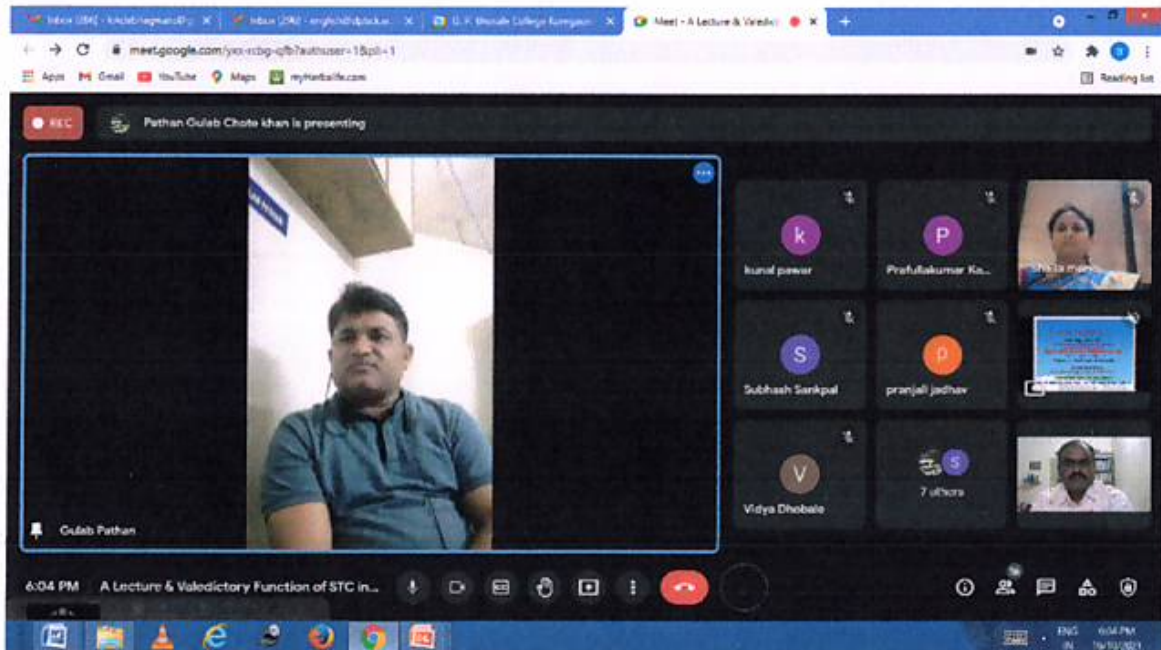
Inbox (284) - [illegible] ×
Inbox (298) - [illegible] ×
G. F. Bhosale College Kurnegaon ×
Meet - A Lecture & Valedic ×
+

meet.google.com/yxx-rcbg-qfb?authuser=1&pli=1

Apps
Gmail
YouTube
Maps
myHerbalife.com
Reading list

REC
Pathan Gulab Chote khan is presenting

Gulab Pathan

k
kunal pawar

P
Prafullakumar Ka...

Neta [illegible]

S
Subhash Sankpal

p
pranjali jadhav

V
Vidya Dhobale

S
7 others

6:04 PM
A Lecture & Valedictory Function of STC in...

ENG
IN
6:04 PM
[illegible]